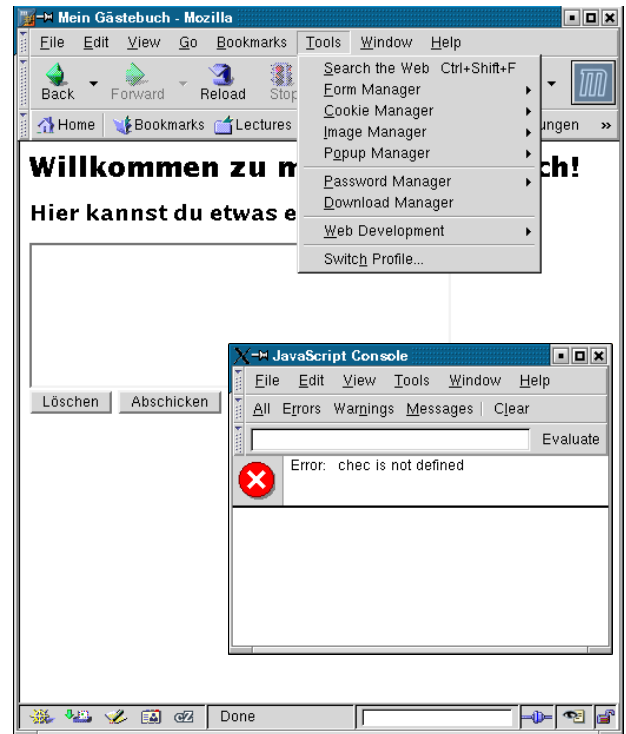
Mein Gästebuch - Mozilla

File Edit View Go Bookmarks Tools Window Help

Back Forward Reload Stop

Home Bookmarks Lectures ungen »

Search the Web Ctrl+Shift+F
Form Manager
Cookie Manager
Image Manager
Popup Manager
Password Manager
Download Manager
Web Development
Switch Profile...

Willkommen zu m ch!

Hier kannst du etwas e

Löschen Abschicken

JavaScript Console

File Edit View Tools Window Help

All Errors Warnings Messages Clear

Evaluate

Error: chec is not defined

Done